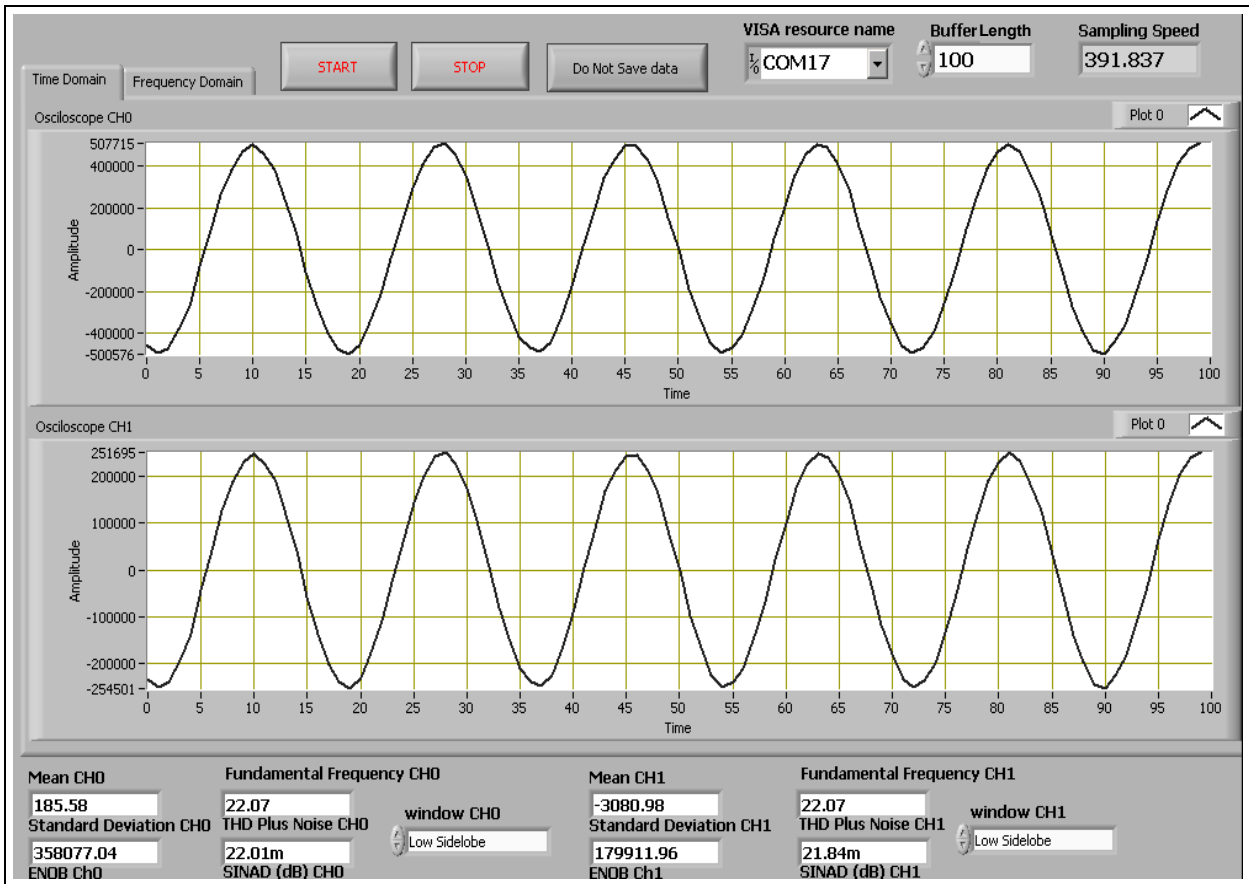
Time Domain | Frequency Domain

START

STOP

Do Not Save data

VISA resource name
COM17

Buffer Length
100

Sampling Speed
391.837

Osciloscope CH0

Plot 0

507715
400000
200000
0
-200000
-400000
-500576

Amplitude

0 5 10 15 20 25 30 35 40 45 50 55 60 65 70 75 80 85 90 95 100

Time

Osciloscope CH1

Plot 0

251695
200000
100000
0
-100000
-200000
-254501

Amplitude

0 5 10 15 20 25 30 35 40 45 50 55 60 65 70 75 80 85 90 95 100

Time

Mean CH0
185.58
Standard Deviation CH0
358077.04
ENOB Ch0

Fundamental Frequency CH0
22.07
THD Plus Noise CH0
22.01m
SINAD (dB) CH0

window CH0
Low Sidelobe

Mean CH1
-3080.98
Standard Deviation CH1
179911.96
ENOB Ch1

Fundamental Frequency CH1
22.07
THD Plus Noise CH1
21.84m
SINAD (dB) CH1

window CH1
Low Sidelobe